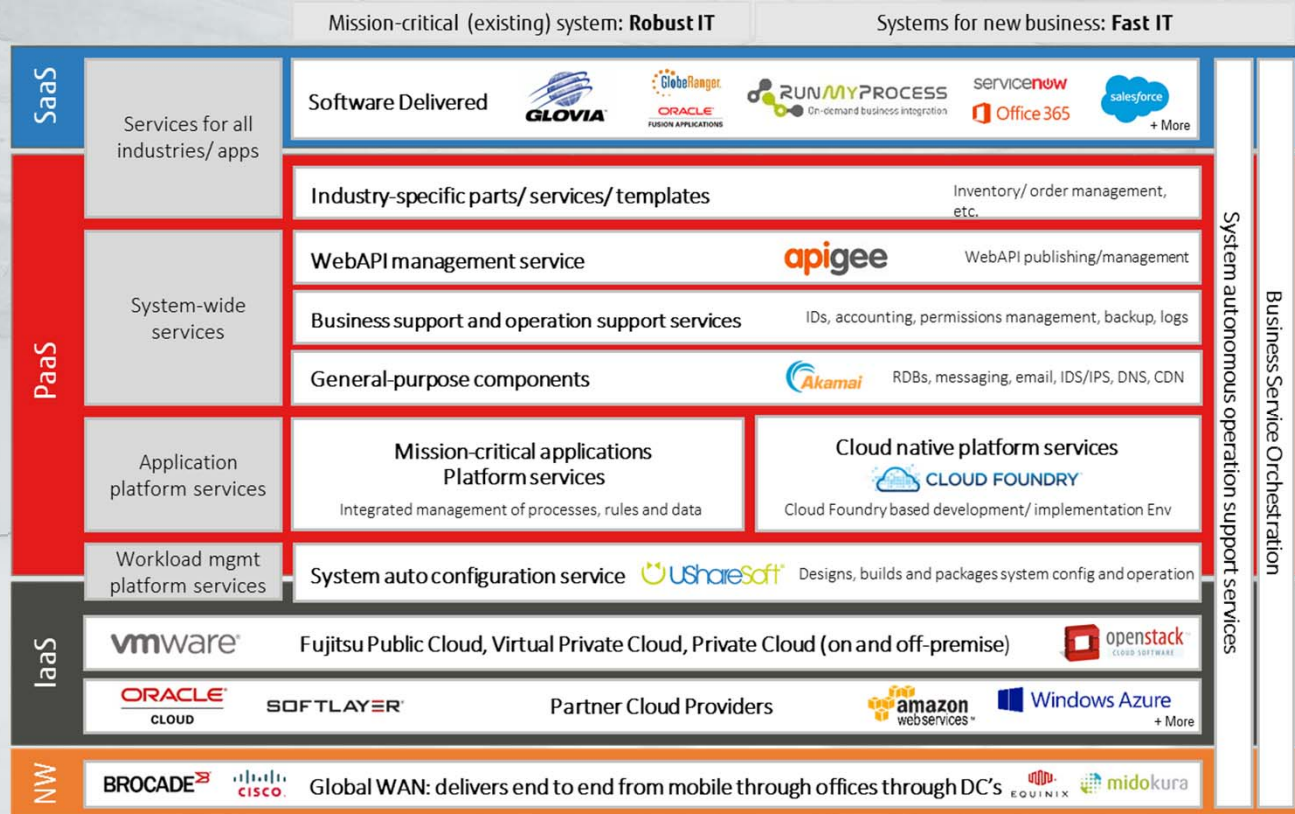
Mission-critical (existing) system: **Robust IT**

Systems for new business: **Fast IT**

SaaS

Services for all industries/ apps

Software Delivered

GLOVIA

GlobeRanger

ORACLE FUSION APPLICATIONS

RUNMYPROCESS On-demand business integration

servicenow

Office 365

salesforce

+ More

PaaS

Industry-specific parts/ services/ templates

Inventory/ order management, etc.

System-wide services

WebAPI management service

apigee

WebAPI publishing/management

Business support and operation support services

IDs, accounting, permissions management, backup, logs

General-purpose components

Akamai

RDBs, messaging, email, IDS/IPS, DNS, CDN

Application platform services

Mission-critical applications Platform services

Integrated management of processes, rules and data

Cloud native platform services

CLOUD FOUNDRY

Cloud Foundry based development/ implementation Env

Workload mgmt platform services

System auto configuration service

UShareSoft

Designs, builds and packages system config and operation

IaaS

vmware

Fujitsu Public Cloud, Virtual Private Cloud, Private Cloud (on and off-premise)

openstack CLOUD SOFTWARE

ORACLE CLOUD

SOFTLAYER

Partner Cloud Providers

amazon webservices

Windows Azure

+ More

NW

BROCADE

CISCO

Global WAN: delivers end to end from mobile through offices through DC's

EQUINIX

midokura

System autonomous operation support services

Business Service Orchestration